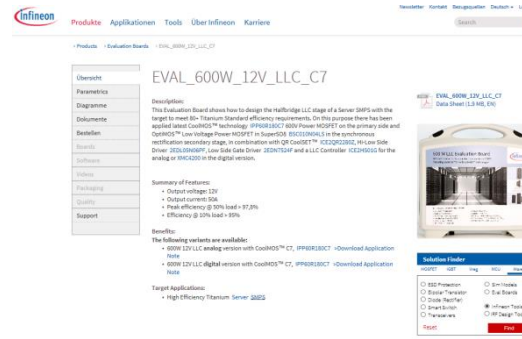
Infineon

Newsletter Kontakt Bezugsquellen Deutsch

Produkte Applikationen Tools Über Infineon Karriere

Search

< Products > Evaluation Boards > EVAL_600W_12V_LLC_C7

Übersicht
Parametrics
Diagramme
Dokumente
Bestellen
Boards
Software
Videos
Packaging
Quality
Support

EVAL_600W_12V_LLC_C7

Description:
This Evaluation Board shows how to design the Halfbridge LLC stage of a Server SMPS with the target to meet 80+ Titanium Standard efficiency requirements. On this purpose there has been applied latest CoolMOS™ technology IPP60R180C7 600V Power MOSFET on the primary side and OptiMOS™ Low Voltage Power MOSFET in SuperSO8 BSC010N04LS in the synchronous rectification secondary stage, in combination with QR CoolSET™ ICE2QR2280Z, Hi-Low Side Driver 2EDL05N06PF, Low Side Gate Driver 2EDN7524F and a LLC Controller ICE1HS01G for the analog or XMC4200 in the digital version.

Summary of Features:
• Output voltage: 12V
• Output current: 50A
• Peak efficiency @ 50% load > 97,5%
• Efficiency @ 10% load > 95%

Benefits:
The following variants are available:
• 600W 12V LLC analog version with CoolMOS™ C7, IPP60R180C7 >Download Application Note
• 600W 12V LLC digital version with CoolMOS™ C7, IPP60R180C7 >Download Application Note

Target Applications:
• High Efficiency Titanium Server SMPS

EVAL_600W_12V_LLC_C7 Data Sheet (1.9 MB, EN)

Solution Finder
MOSFET IGBT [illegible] MCU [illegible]
ESD Protection
Bipolar Transistor
Diode (Rectifier)
Smart Switch
Transceivers
Sim Models
Eval Boards
Infineon Tools
RF Design Tools
Reset
Find